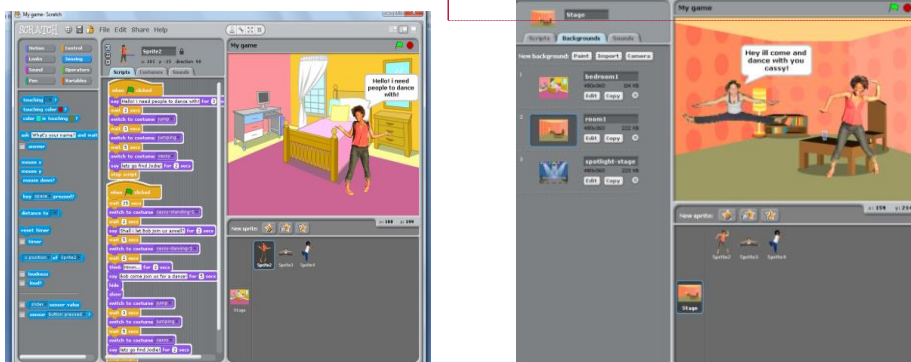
My game Scratch

SCRATCH

File Edit Share Help

Motion Control
Looks Sensing
Sound Operators
Pen Variables

Sprite2

Scripts Costumes Sounds

touching ?
touching color ?
color is touching ?
ask What's your name? and wait
answer
mouse x
mouse y
mouse down?
key space pressed?
distance to
reset timer
timer
x position of Sprite2
loudness
loud?
slider sensor value
sensor button pressed ?

when clicked
say Hello! I need people to dance with! for 2 secs
wait 2 secs
switch to costume jump
wait 2 secs
switch to costume jumping
wait 2 secs
switch to costume
wait 2 secs
say for 2 secs
stop script

when clicked
wait secs
switch to costume
wait 2 secs
say for 2 secs
wait 2 secs
switch to costume
wait secs
think for 2 secs
say for 5 secs
hide
show
switch to costume jump
wait 2 secs
switch to costume jumping
wait 2 secs
switch to costume
say for 2 secs

My game

Hello! I need people to dance with!

New sprite:

Sprite2 Sprite3 Sprite4

Stage

Stage

Scripts Backgrounds Sounds

New background: Paint Import Camera

1 bedroom1 Edit Copy
2 room1 Edit Copy
3 spotlight-stage Edit Copy

My game

Hey ill come and dance with you cassy!

New sprite:

Sprite2 Sprite3 Sprite4

Stage